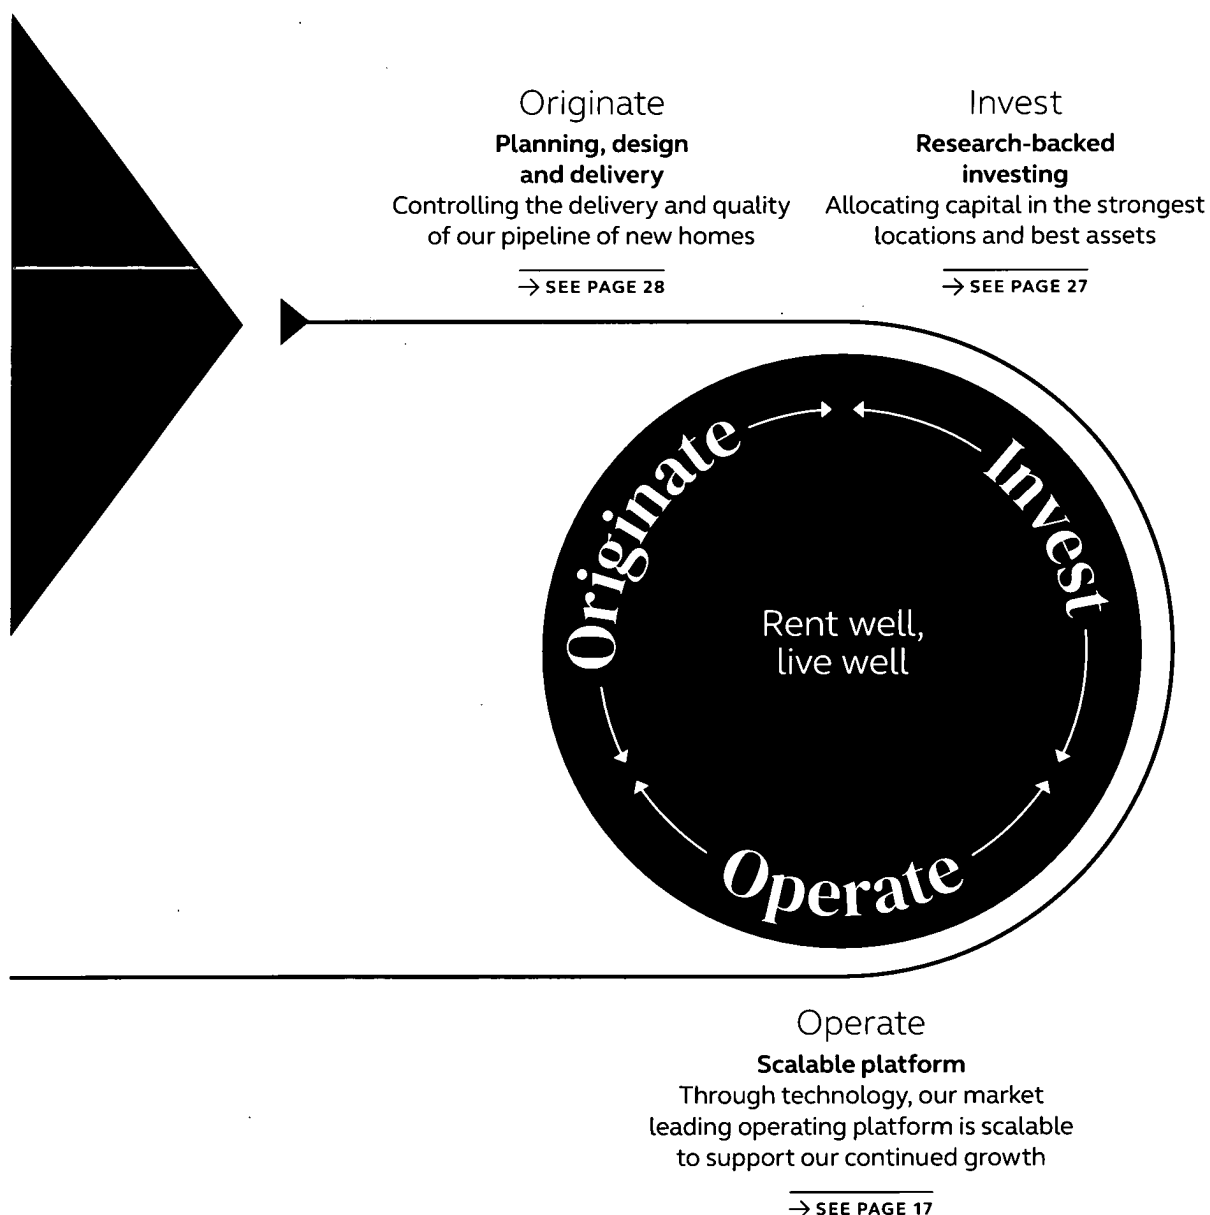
Originate
**Planning, design and delivery**
Controlling the delivery and quality of our pipeline of new homes

→ SEE PAGE 28

Invest
**Research-backed investing**
Allocating capital in the strongest locations and best assets

→ SEE PAGE 27

Originate

Invest

Rent well, live well

Operate

Operate
**Scalable platform**
Through technology, our market leading operating platform is scalable to support our continued growth

→ SEE PAGE 17